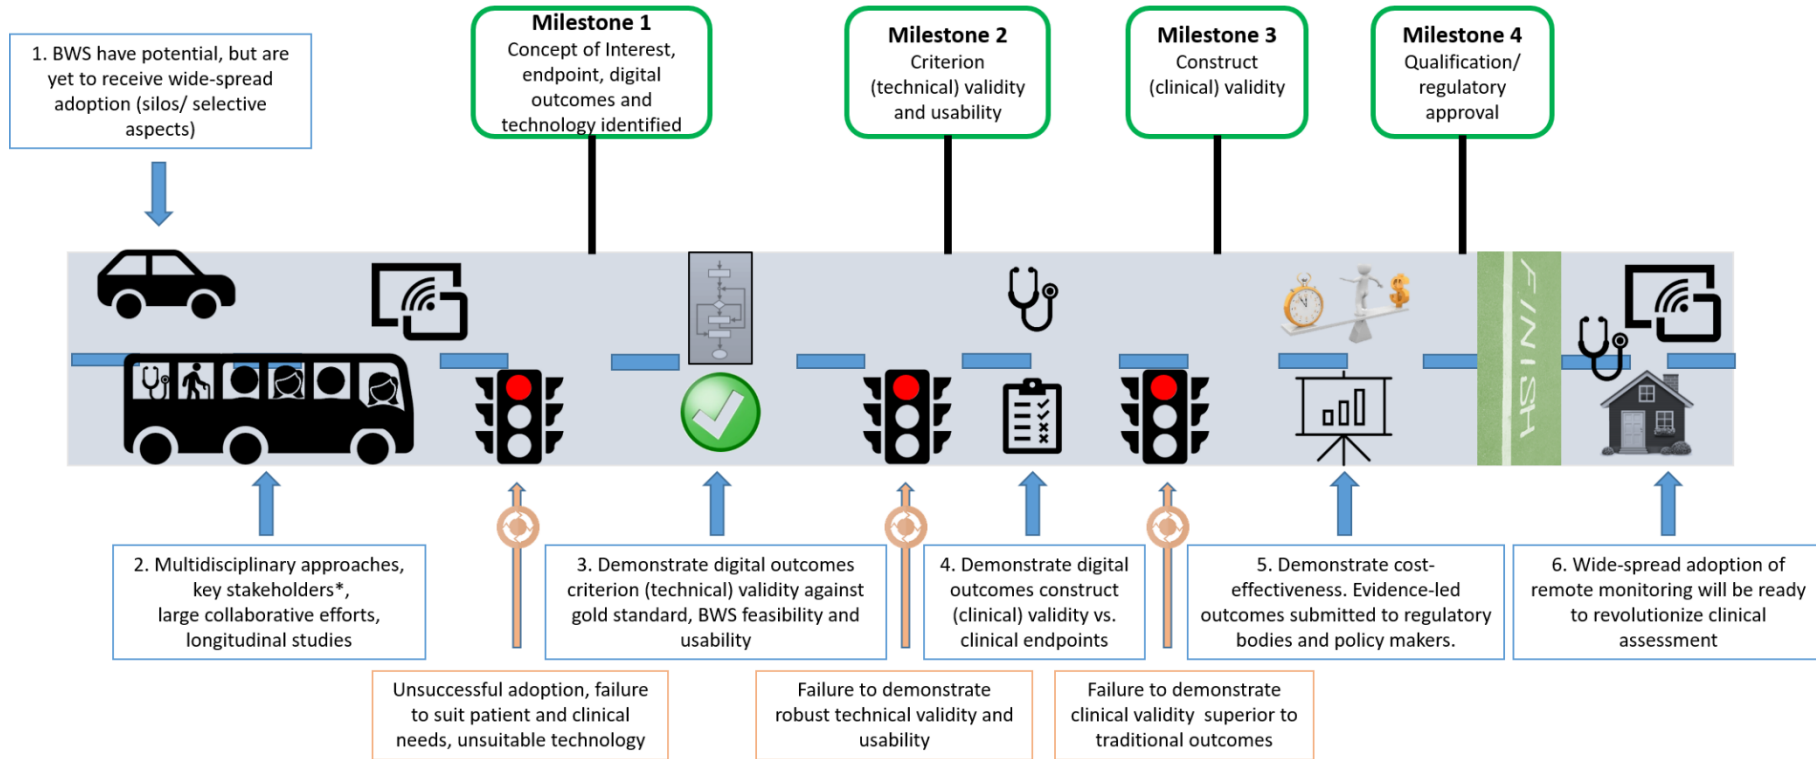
1. BWS have potential, but are yet to receive wide-spread adoption (silos/ selective aspects)

Milestone 1
Concept of Interest, endpoint, digital outcomes and technology identified

Milestone 2
Criterion (technical) validity and usability

Milestone 3
Construct (clinical) validity

Milestone 4
Qualification/ regulatory approval

FINISH

2. Multidisciplinary approaches, key stakeholders*, large collaborative efforts, longitudinal studies

3. Demonstrate digital outcomes criterion (technical) validity against gold standard, BWS feasibility and usability

4. Demonstrate digital outcomes construct (clinical) validity vs. clinical endpoints

5. Demonstrate cost-effectiveness. Evidence-led outcomes submitted to regulatory bodies and policy makers.

6. Wide-spread adoption of remote monitoring will be ready to revolutionize clinical assessment

Unsuccessful adoption, failure to suit patient and clinical needs, unsuitable technology

Failure to demonstrate robust technical validity and usability

Failure to demonstrate clinical validity superior to traditional outcomes